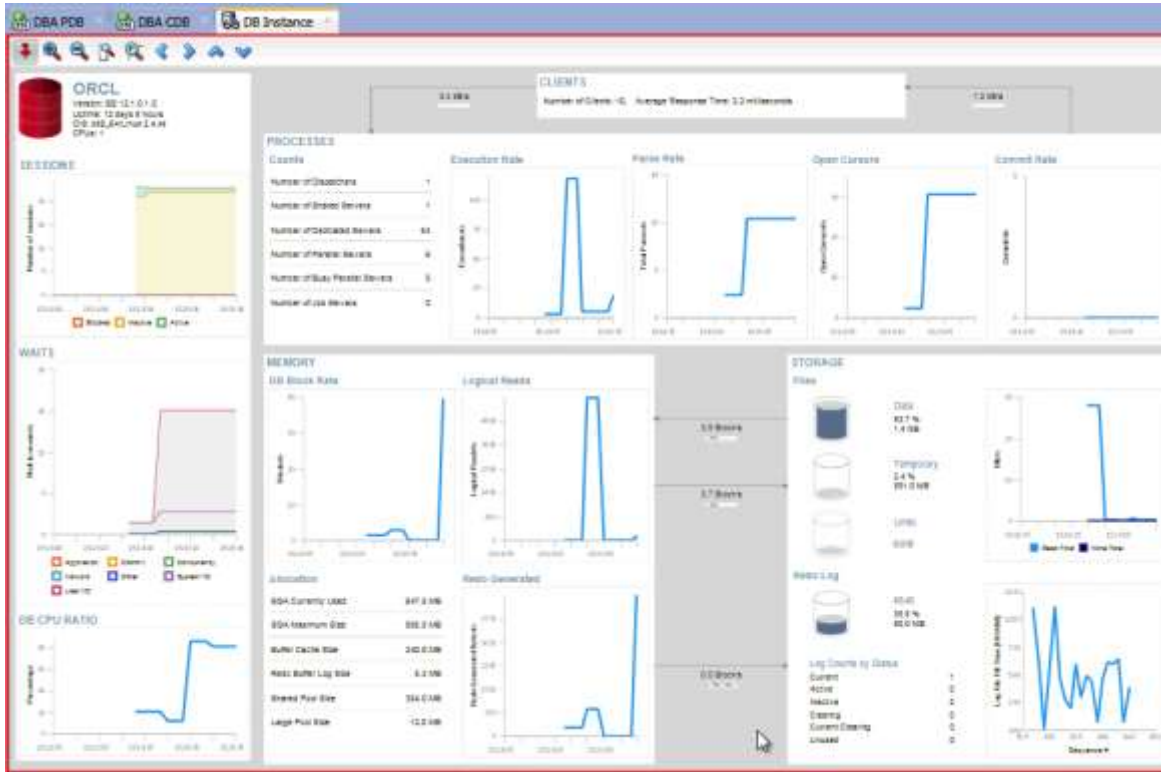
DBA PDB DBA CDB DB Instance

ORCL
Version: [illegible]
Uptime: 12 days 6 hours
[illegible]
CPUs: 1

SESSIONS
Number of Sessions
Blocked Inactive Active

WAITS
Wait (in seconds)
Application Admin Concurrency Network Other System I/O User I/O

DB CPU RATIO
Percentage

CLIENTS
3.3 Mb/s
Number of Clients: 42 Average Response Time: 3.3 milliseconds
1.3 Mb/s

PROCESSES
Counts
Number of Dispatchers 1
Number of Shared Servers 1
Number of Dedicated Servers 44
Number of Parallel Servers 8
Number of Busy Parallel Servers 0
Number of Job Servers 0

Execution Rate
Executions
Parse Rate
Total Parses
Open Cursors
Open Cursors
Commit Rate
Commits

MEMORY
DB Block Rate
Logical Reads
Logical Reads
Allocation
SGA Currently Used 847.8 MB
SGA Maximum Size 880.3 MB
Buffer Cache Size 240.0 MB
Redo Buffer Log Size 5.3 MB
Shared Pool Size 304.0 MB
Large Pool Size 12.0 MB
Redo Generated
Redo Generated Rate

5.5 Blocks
3.7 Blocks
0.0 Blocks

STORAGE
Files
Data
93.7 %
1.4 GB
Temporary
2.4 %
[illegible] MB
Undo
0.0 B
MB/s
Read Time Write Time
Redo Log
49.45
38.8 %
80.0 MB
Log Counts by Status
Current 1
Active 0
Inactive 2
Clearing 0
Current Clearing 0
Unused 0
Log File Size (seconds)
Sequence #